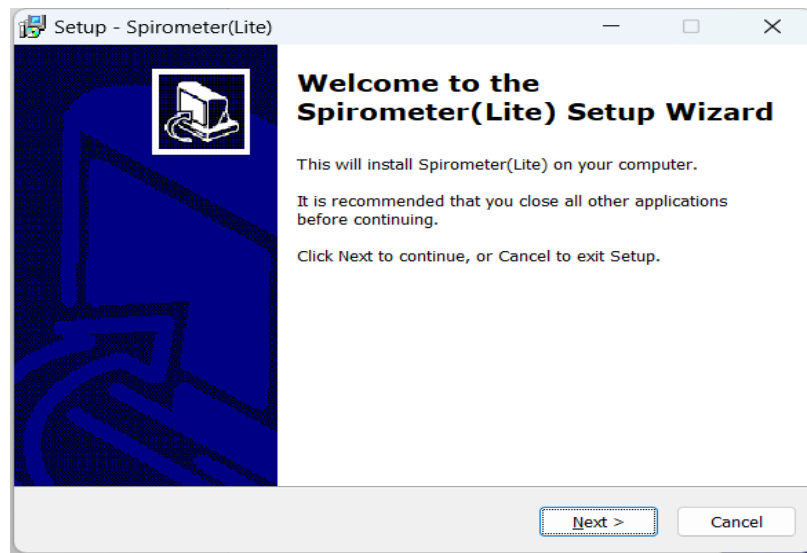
Setup - Spirometer(Lite)

Welcome to the Spirometer(Lite) Setup Wizard

This will install Spirometer(Lite) on your computer.

It is recommended that you close all other applications before continuing.

Click Next to continue, or Cancel to exit Setup.

Next >

Cancel